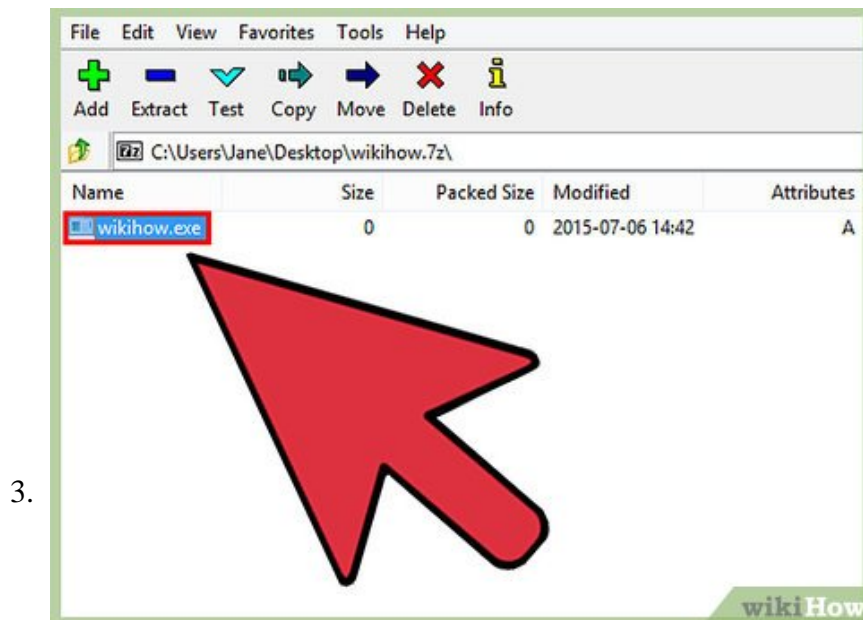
3.

File Edit View Favorites Tools Help

Add Extract Test Copy Move Delete Info

C:\Users\Jane\Desktop\wikihow.7z\

| Name | Size | Packed Size | Modified | Attributes |
|---|---|---|---|---|
| wikihow.exe | 0 | 0 | 2015-07-06 14:42 | A |

wikiHow